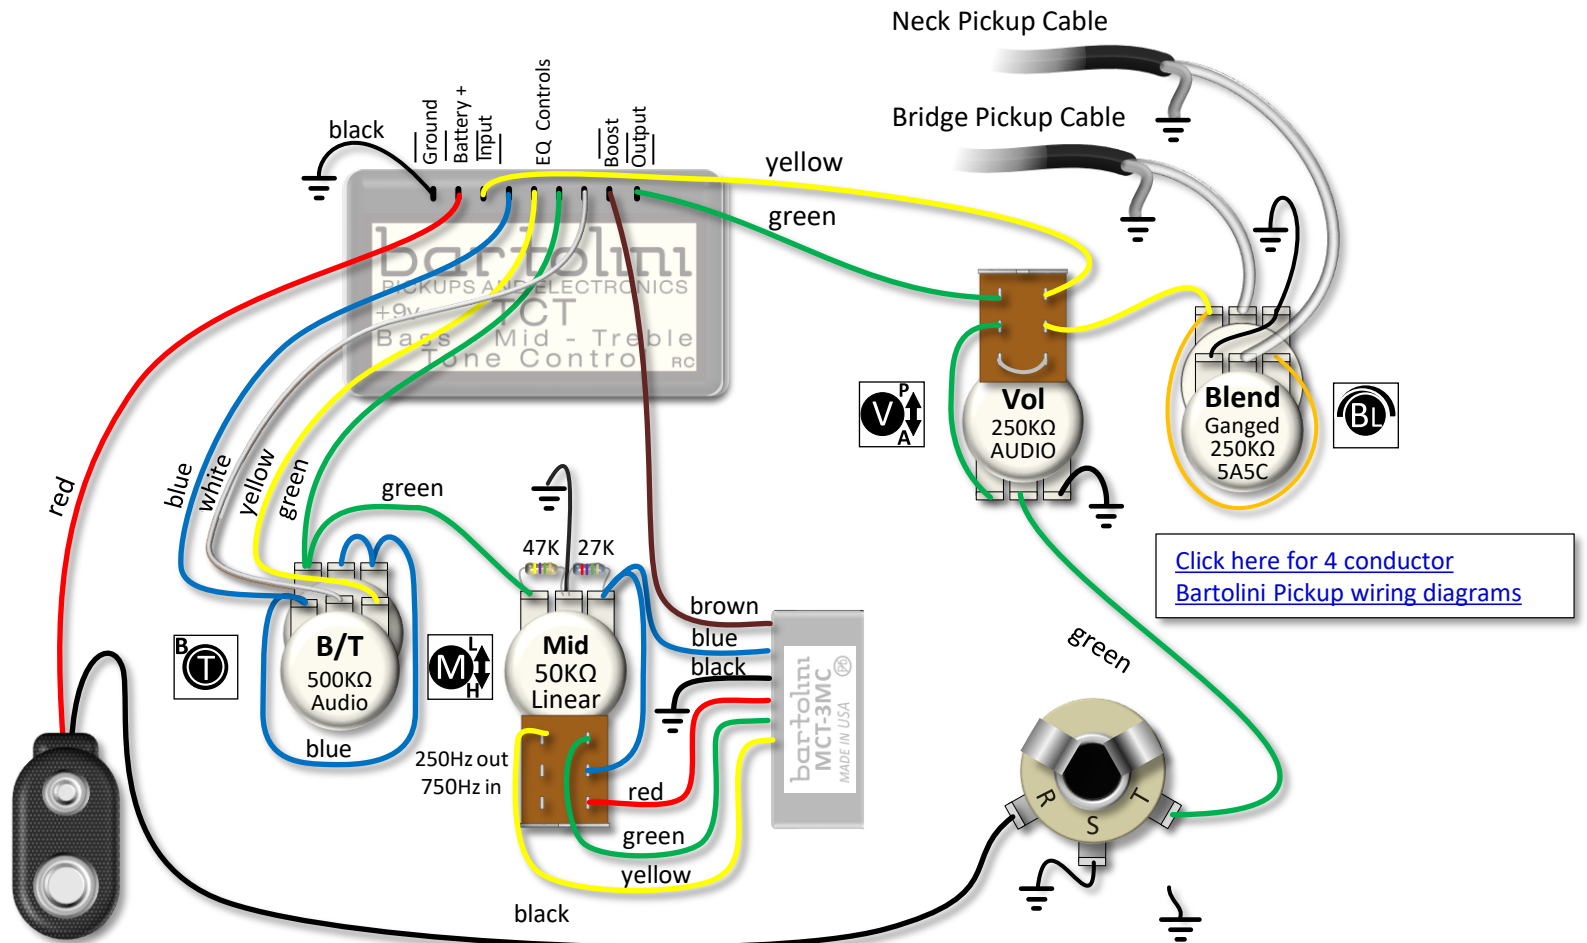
Neck Pickup Cable

Bridge Pickup Cable

black

Ground
Battery +
Input
EQ Controls
Boost
Output

yellow

green

bartolini
PICKUPS AND ELECTRONICS
+9v
TCT
Bass Mid - Treble
Tone Control
RC

V
P
A

Vol
250KΩ
AUDIO

Blend
Ganged
250KΩ
5A5C

BL

red

blue
white
yellow
green

green

47K 27K

B
T

B/T
500KΩ
Audio

M
L
H

Mid
50KΩ
Linear

brown
blue
black

bartolini
MCT-3MC
MADE IN USA

Click here for 4 conductor
Bartolini Pickup wiring diagrams

green

blue

250Hz out
750Hz in

red
green
yellow

R
S
T

black